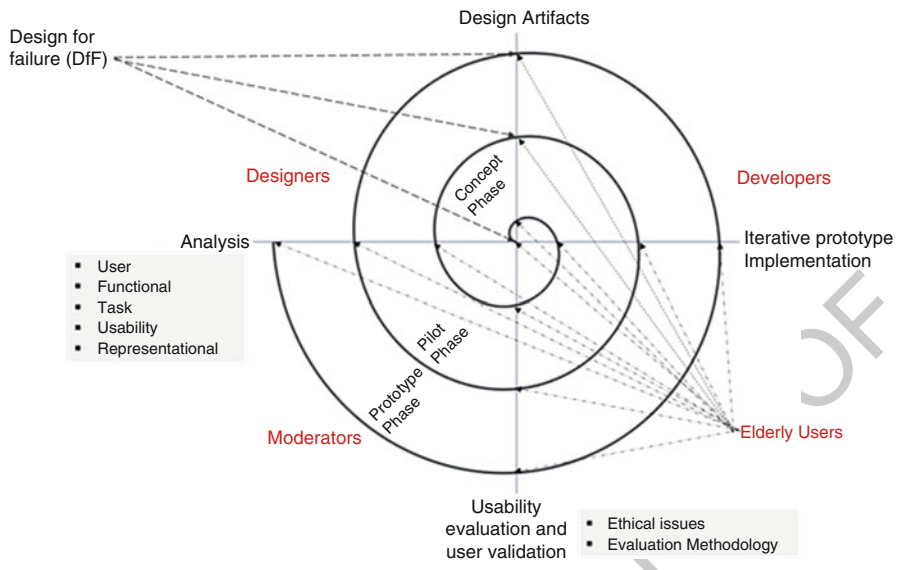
Design Artifacts

Design for failure (DfF)

Designers

Developers

Concept Phase

Analysis

Iterative prototype Implementation

- User
- Functional
- Task
- Usability
- Representational

Pilot Phase

Prototype Phase

Moderators

Elderly Users

Usability evaluation and user validation

- Ethical issues
- Evaluation Methodology